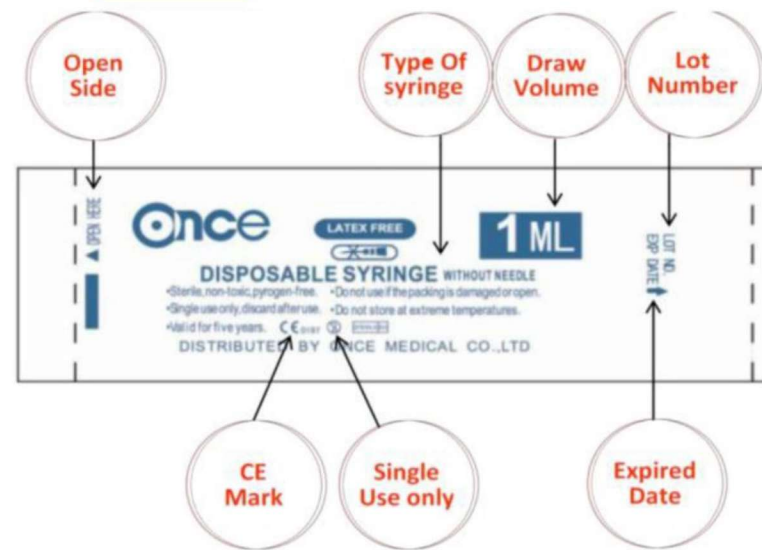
Open Side

Type Of syringe

Draw Volume

Lot Number

▲ OPEN HERE

Once

LATEX FREE

1 ML

DISPOSABLE SYRINGE WITHOUT NEEDLE

•Sterile, non-toxic, pyrogen-free.
•Single use only, discard after use.
•Valid for five years.

•Do not use if the packing is damaged or open.
•Do not store at extreme temperatures.

CE 0197

DISTRIBUTED BY ONCE MEDICAL CO.,LTD

LOT NO.
EXP DATE

CE Mark

Single Use only

Expired Date